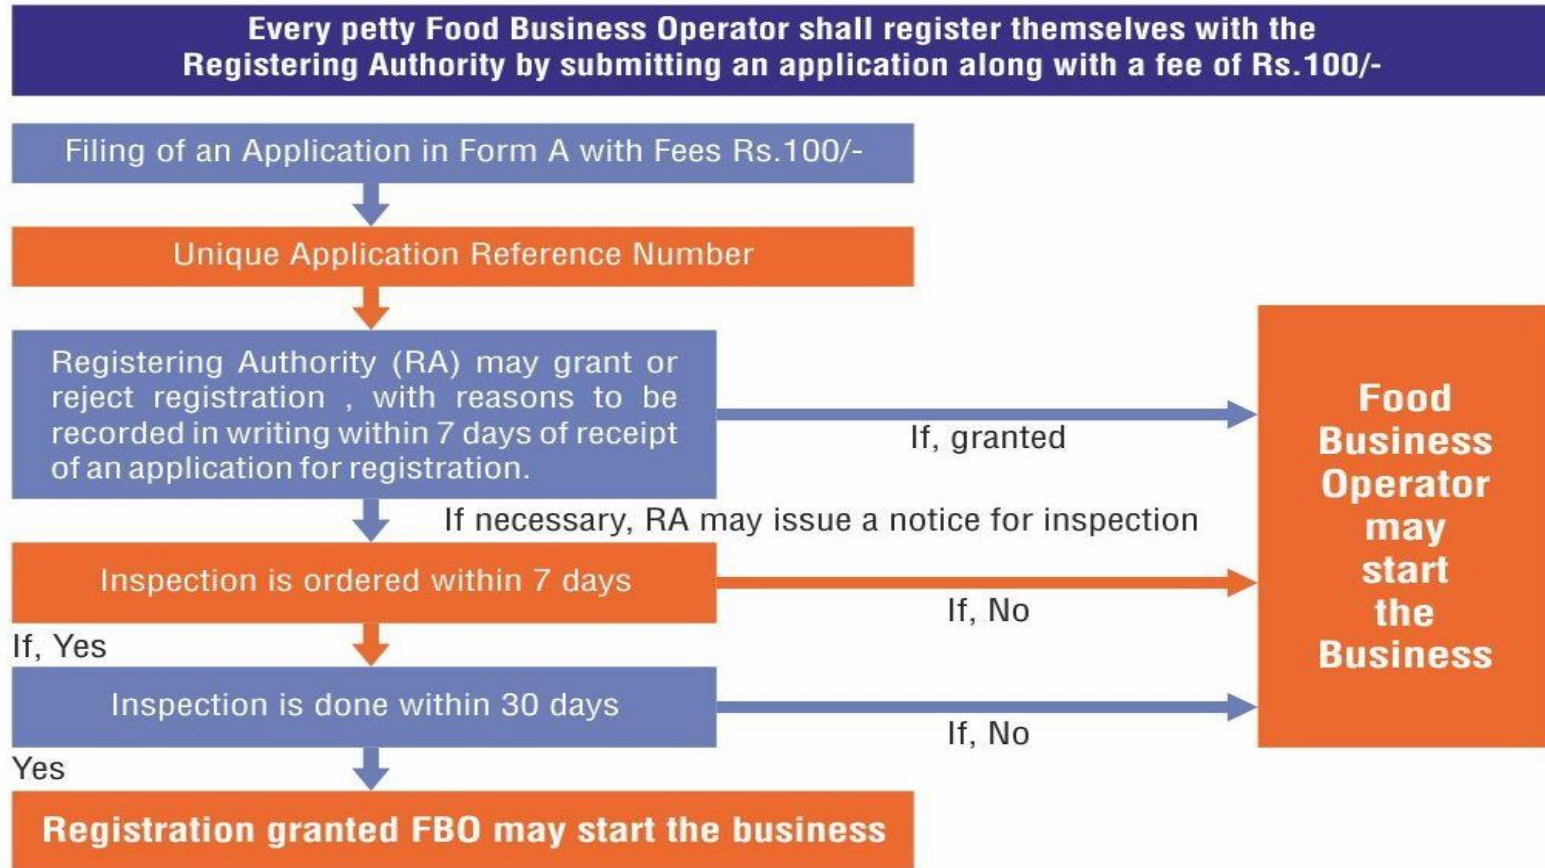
Every petty Food Business Operator shall register themselves with the Registering Authority by submitting an application along with a fee of Rs.100/-

Filing of an Application in Form A with Fees Rs.100/-

Unique Application Reference Number

Registering Authority (RA) may grant or reject registration , with reasons to be recorded in writing within 7 days of receipt of an application for registration.

If, granted

If necessary, RA may issue a notice for inspection

Inspection is ordered within 7 days

If, No

If, Yes

Inspection is done within 30 days

If, No

Yes

Registration granted FBO may start the business

Food Business Operator may start the Business